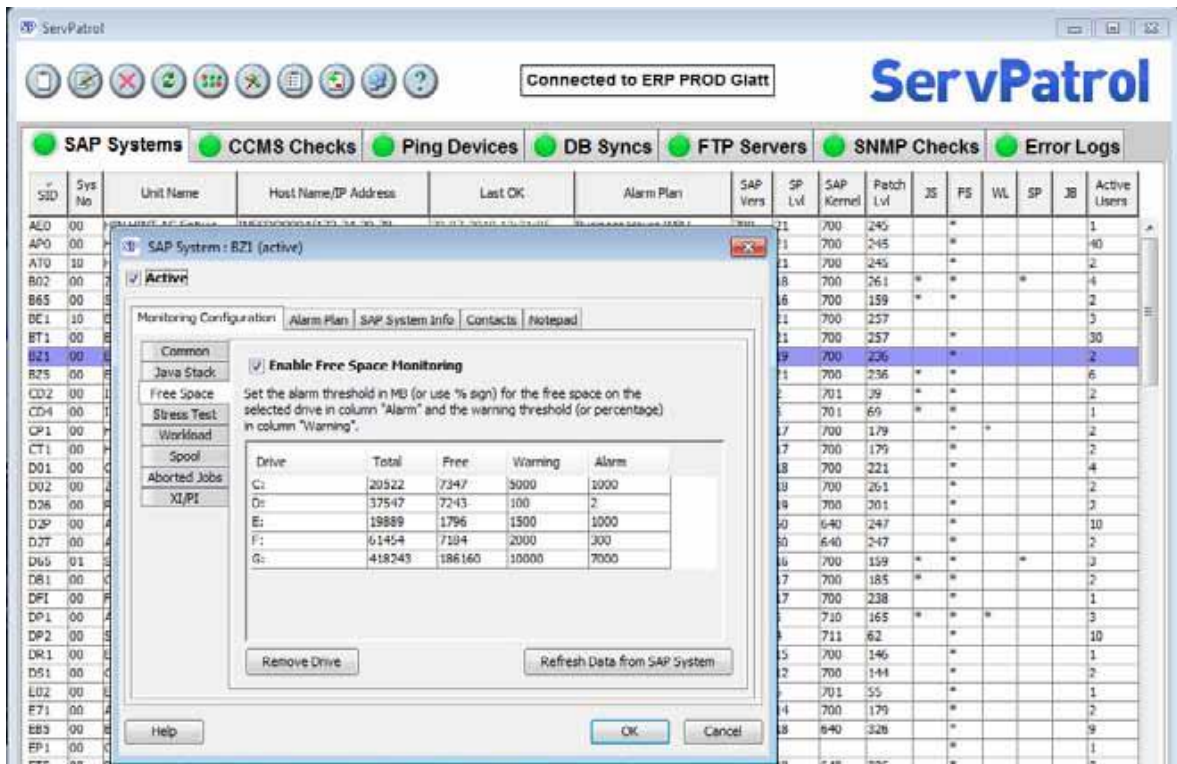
ServPatrol

Connected to ERP PROD Glatt

ServPatrol

SAP Systems | CCMS Checks | Ping Devices | DB Syncs | FTP Servers | SNMP Checks | Error Logs

| SID | Sys No | Unit Name | Host Name/IP Address | Last OK | Alarm Plan | SAP Vers | SP Lvl | SAP Kernel | Patch Lvl | JS | PS | WL | SP | JB | Active Users |
|---|---|---|---|---|---|---|---|---|---|---|---|---|---|---|---|
| AE0 | 00 | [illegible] | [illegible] | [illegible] | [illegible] | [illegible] | 21 | 700 | 245 | | * | | | | 1 |
| AP0 | 00 | | | | | | 21 | 700 | 245 | | * | | | | 40 |
| AT0 | 10 | | | | | | 21 | 700 | 245 | | * | | | | 2 |
| B02 | 00 | | | | | | 18 | 700 | 261 | * | * | | * | | 4 |
| B65 | 00 | | | | | | 16 | 700 | 159 | * | * | | | | 2 |
| BE1 | 10 | | | | | | 11 | 700 | 257 | | | | | | 3 |
| BT1 | 00 | | | | | | 11 | 700 | 257 | | * | | | | 30 |
| BZ1 | 00 | | | | | | 19 | 700 | 236 | | * | | | | 2 |
| BZ5 | 00 | | | | | | 21 | 700 | 236 | * | * | | | | 6 |
| CD2 | 00 | | | | | | | 701 | 39 | * | * | | | | 2 |
| CD4 | 00 | | | | | | | 701 | 69 | * | * | | | | 1 |
| CP1 | 00 | | | | | | 17 | 700 | 179 | | * | * | | | 2 |
| CT1 | 00 | | | | | | 17 | 700 | 179 | | * | | | | 2 |
| D01 | 00 | | | | | | 18 | 700 | 221 | | * | | | | 4 |
| D02 | 00 | | | | | | 18 | 700 | 261 | | * | | | | 2 |
| D26 | 00 | | | | | | 19 | 700 | 201 | | * | | | | 3 |
| D2P | 00 | | | | | | 50 | 640 | 247 | | * | | | | 10 |
| D2T | 00 | | | | | | 50 | 640 | 247 | | * | | | | 2 |
| D65 | 01 | | | | | | 16 | 700 | 159 | * | * | | * | | 3 |
| DB1 | 00 | | | | | | 17 | 700 | 185 | * | * | | | | 2 |
| DFI | 00 | | | | | | 17 | 700 | 238 | | * | | | | 1 |
| DP1 | 00 | | | | | | | 710 | 165 | * | * | * | | | 3 |
| DP2 | 00 | | | | | | | 711 | 62 | | * | | | | 10 |
| DR1 | 00 | | | | | | 15 | 700 | 146 | | * | | | | 1 |
| DS1 | 00 | | | | | | 12 | 700 | 144 | | * | | | | 2 |
| E02 | 00 | | | | | | | 701 | 55 | | * | | | | 1 |
| E71 | 00 | | | | | | 14 | 700 | 179 | | * | | | | 2 |
| EB3 | 00 | | | | | | 18 | 640 | 328 | | * | | | | 9 |
| EP1 | 00 | | | | | | | | | | * | | | | 1 |

SAP System : BZ1 (active)

Active

Monitoring Configuration | Alarm Plan | SAP System Info | Contacts | Notepad

Common
Java Stack
Free Space
Stress Test
Workload
Spool
Aborted Jobs
XI/PI

Enable Free Space Monitoring

Set the alarm threshold in MB (or use % sign) for the free space on the selected drive in column "Alarm" and the warning threshold (or percentage) in column "Warning".

| Drive | Total | Free | Warning | Alarm |
|---|---|---|---|---|
| C: | 20522 | 7347 | 5000 | 1000 |
| D: | 37547 | 7243 | 100 | 2 |
| E: | 19889 | 1796 | 1500 | 1000 |
| F: | 61454 | 7184 | 2000 | 300 |
| G: | 418243 | 186160 | 10000 | 7000 |

Remove Drive

Refresh Data from SAP System

Help

OK

Cancel